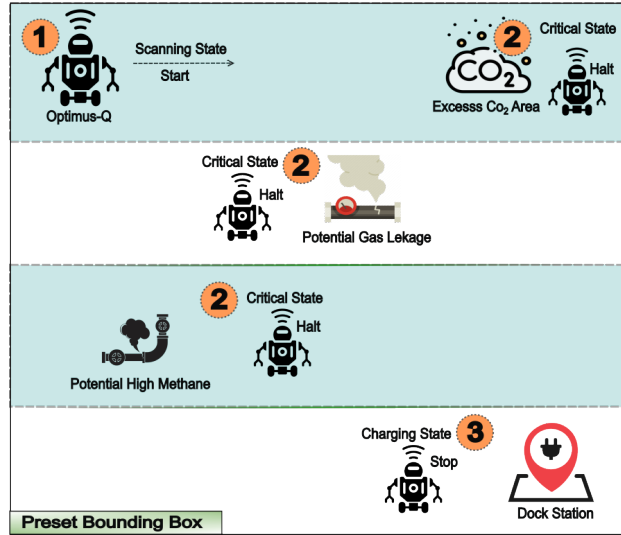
1

Optimus-Q

Scanning State

Start

$CO_2$

2

Critical State

Halt

Excesss $Co_2$ Area

Critical State

2

Halt

Potential Gas Lekage

2

Critical State

Halt

Potential High Methane

Charging State

3

Stop

Dock Station

Preset Bounding Box